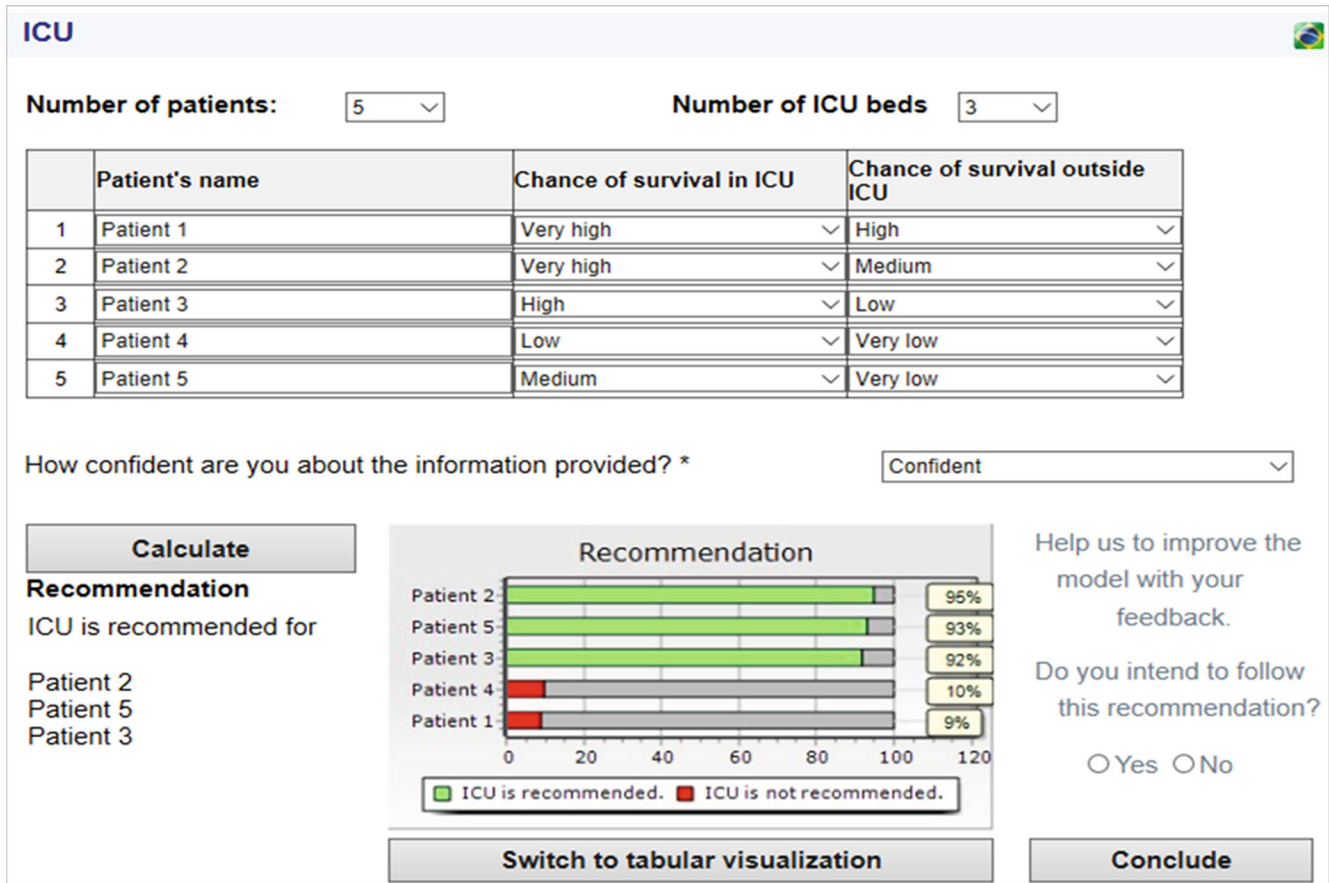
ICU

Number of patients: 5

Number of ICU beds 3

| | Patient's name | Chance of survival in ICU | Chance of survival outside ICU |
|---|---|---|---|
| 1 | Patient 1 | Very high | High |
| 2 | Patient 2 | Very high | Medium |
| 3 | Patient 3 | High | Low |
| 4 | Patient 4 | Low | Very low |
| 5 | Patient 5 | Medium | Very low |

How confident are you about the information provided? * Confident

Calculate

Recommendation

ICU is recommended for

Patient 2
Patient 5
Patient 3

Recommendation

Patient 2 95%
Patient 5 93%
Patient 3 92%
Patient 4 10%
Patient 1 9%

0 20 40 60 80 100 120

ICU is recommended. ICU is not recommended.

Help us to improve the model with your feedback.

Do you intend to follow this recommendation?

Yes No

Switch to tabular visualization

Conclude